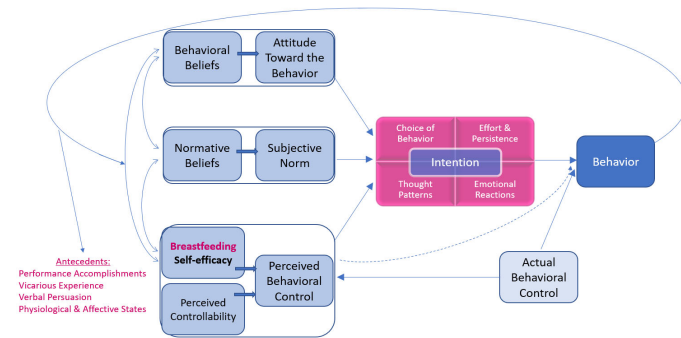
Behavioral Beliefs

Attitude Toward the Behavior

Normative Beliefs

Subjective Norm

Choice of Behavior

Effort & Persistence

Intention

Thought Patterns

Emotional Reactions

Behavior

Antecedents:
Performance Accomplishments
Vicarious Experience
Verbal Persuasion
Physiological & Affective States

Breastfeeding Self-efficacy

Perceived Behavioral Control

Perceived Controllability

Actual Behavioral Control